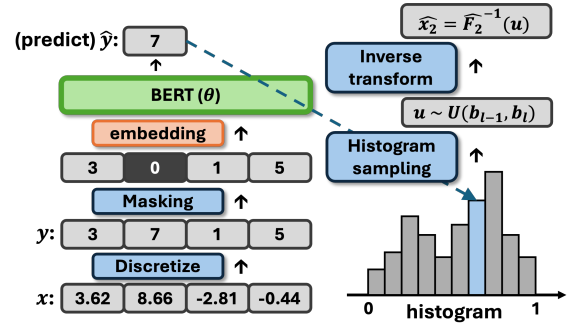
(predict) $\hat{y}$: 7

BERT ($\theta$)

embedding

| 3 | 0 | 1 | 5 |
|---|---|---|---|

Masking

$y$:

| 3 | 7 | 1 | 5 |
|---|---|---|---|

Discretize

$x$:

| 3.62 | 8.66 | -2.81 | -0.44 |
|---|---|---|---|

$\widehat{x_2} = \widehat{F_2}^{-1}(u)$

Inverse transform

$u \sim U(b_{l-1}, b_l)$

Histogram sampling

0 histogram 1